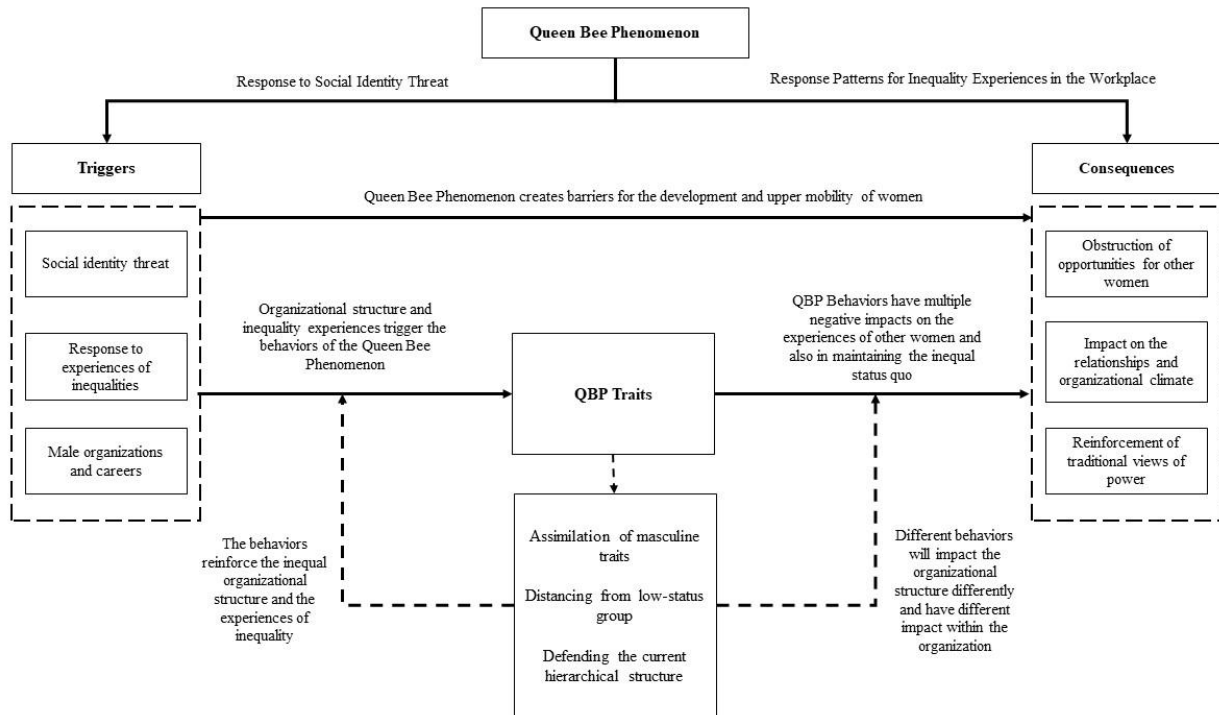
Queen Bee Phenomenon

Response to Social Identity Threat

Response Patterns for Inequality Experiences in the Workplace

Triggers

Consequences

Queen Bee Phenomenon creates barriers for the development and upper mobility of women

Social identity threat

Response to experiences of inequalities

Male organizations and careers

Organizational structure and inequality experiences trigger the behaviors of the Queen Bee Phenomenon

QBP Traits

QBP Behaviors have multiple negative impacts on the experiences of other women and also in maintaining the inequal status quo

Obstruction of opportunities for other women

Impact on the relationships and organizational climate

Reinforcement of traditional views of power

Assimilation of masculine traits

Distancing from low-status group

Defending the current hierarchical structure

The behaviors reinforce the inequal organizational structure and the experiences of inequality

Different behaviors will impact the organizational structure differently and have different impact within the organization